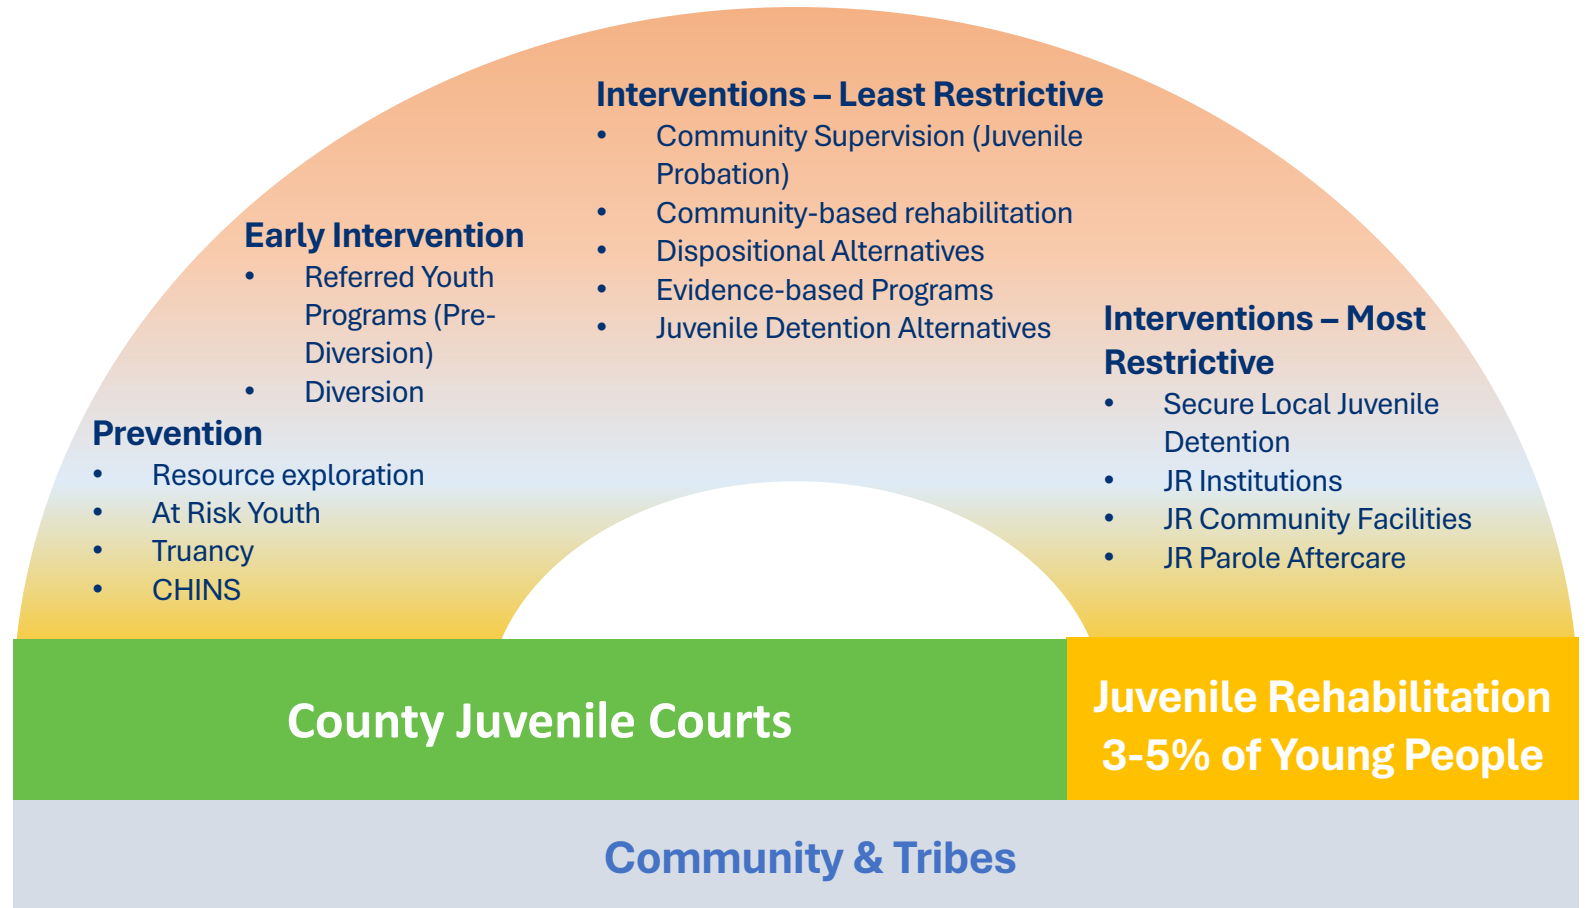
Prevention
- Resource exploration
- At Risk Youth
- Truancy
- CHINS

Early Intervention
- Referred Youth Programs (Pre-Diversion)
- Diversion

Interventions – Least Restrictive
- Community Supervision (Juvenile Probation)
- Community-based rehabilitation
- Dispositional Alternatives
- Evidence-based Programs
- Juvenile Detention Alternatives

Interventions – Most Restrictive
- Secure Local Juvenile Detention
- JR Institutions
- JR Community Facilities
- JR Parole Aftercare

County Juvenile Courts

Juvenile Rehabilitation 3-5% of Young People

Community & Tribes